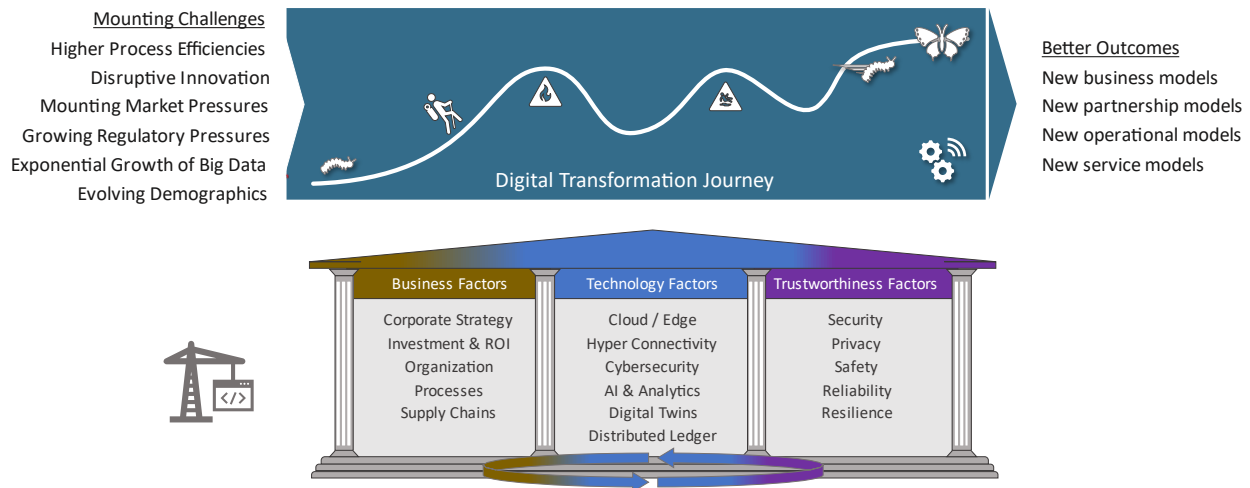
Mounting Challenges
Higher Process Efficiencies
Disruptive Innovation
Mounting Market Pressures
Growing Regulatory Pressures
Exponential Growth of Big Data
Evolving Demographics

Digital Transformation Journey

Better Outcomes
New business models
New partnership models
New operational models
New service models

Business Factors
Corporate Strategy
Investment & ROI
Organization
Processes
Supply Chains

Technology Factors
Cloud / Edge
Hyper Connectivity
Cybersecurity
AI & Analytics
Digital Twins
Distributed Ledger

Trustworthiness Factors
Security
Privacy
Safety
Reliability
Resilience

</>